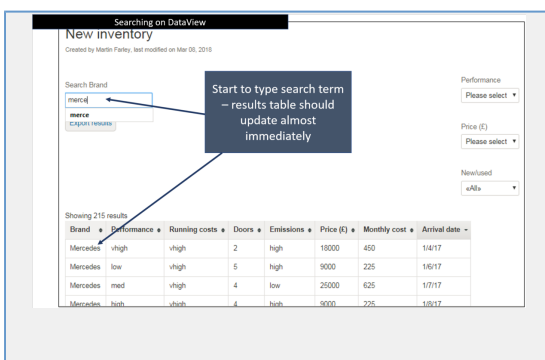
Searching on DataView

New inventory

Created by Martin Farley, last modified on Mar 08, 2018

Search Brand

merce

merce

Export results

Start to type search term – results table should update almost immediately

Performance

Please select

Price (£)

Please select

New/used

«All»

Showing 215 results

| Brand | Performance | Running costs | Doors | Emissions | Price (£) | Monthly cost | Arrival date |
|---|---|---|---|---|---|---|---|
| Mercedes | vhigh | vhigh | 2 | high | 18000 | 450 | 1/4/17 |
| Mercedes | low | vhigh | 5 | high | 9000 | 225 | 1/6/17 |
| Mercedes | med | vhigh | 4 | low | 25000 | 625 | 1/7/17 |
| Mercedes | high | vhigh | 4 | high | 9000 | 225 | 1/8/17 |